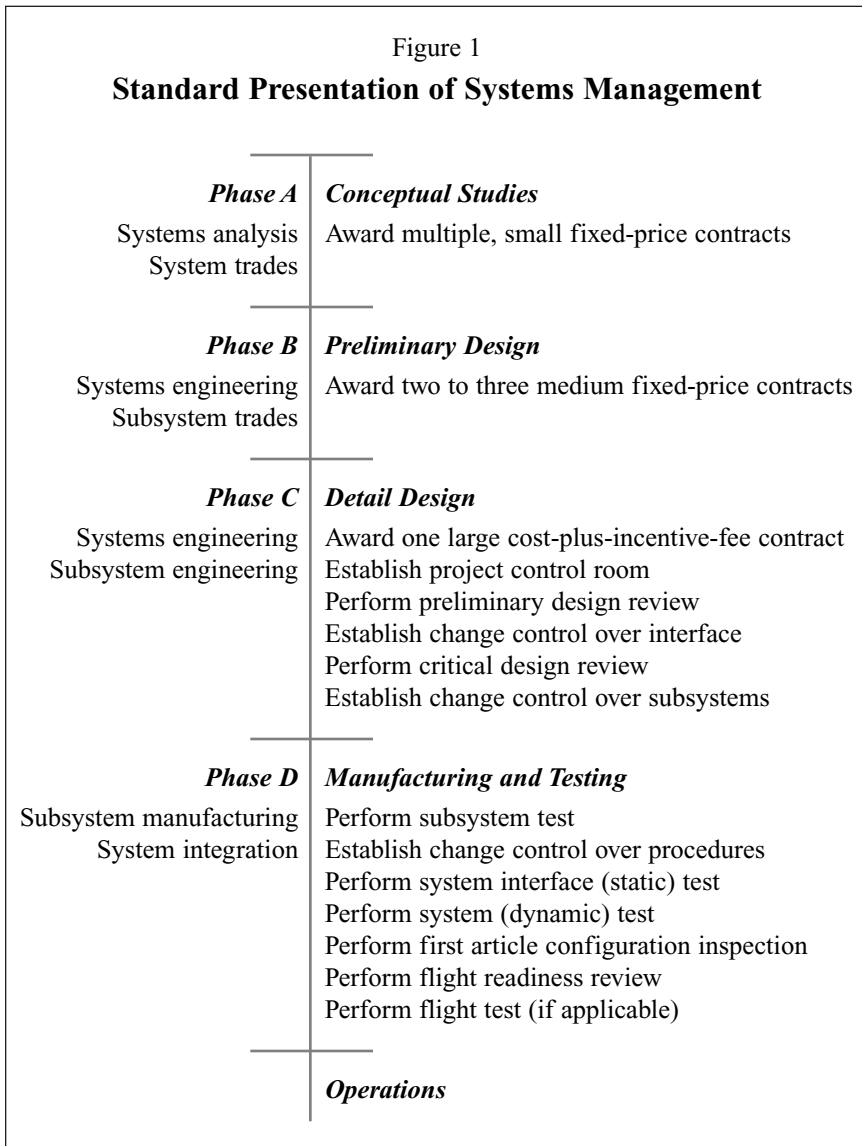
Figure 1

**Standard Presentation of Systems Management**

| | |
|---|---|
| ***Phase A*** | ***Conceptual Studies*** |
| Systems analysis<br>System trades | Award multiple, small fixed-price contracts |
| ***Phase B*** | ***Preliminary Design*** |
| Systems engineering<br>Subsystem trades | Award two to three medium fixed-price contracts |
| ***Phase C*** | ***Detail Design*** |
| Systems engineering<br>Subsystem engineering | Award one large cost-plus-incentive-fee contract<br>Establish project control room<br>Perform preliminary design review<br>Establish change control over interface<br>Perform critical design review<br>Establish change control over subsystems |
| ***Phase D*** | ***Manufacturing and Testing*** |
| Subsystem manufacturing<br>System integration | Perform subsystem test<br>Establish change control over procedures<br>Perform system interface (static) test<br>Perform system (dynamic) test<br>Perform first article configuration inspection<br>Perform flight readiness review<br>Perform flight test (if applicable) |
| | ***Operations*** |